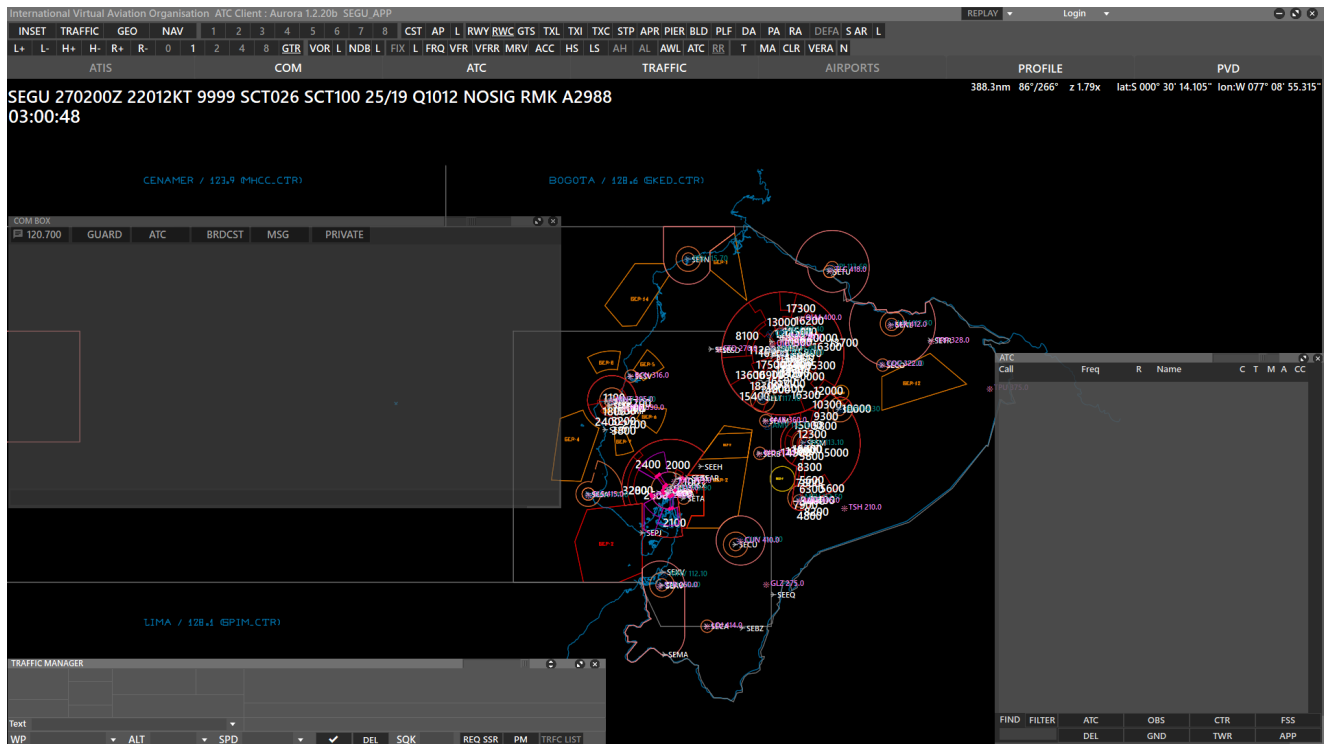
International Virtual Aviation Organisation ATC Client : Aurora 1.2.20b SEGU_APP

REPLAY Login

INSET TRAFFIC GEO NAV 1 2 3 4 5 6 7 8 CST AP L RWY RWC GTS TXL TXI TXC STP APR PIER BLD PLF DA PA RA DEFA S AR L

L+ L- H+ H- R+ R- 0 1 2 4 8 GTR VOR L NDB L FIX L FRQ VFR VFRR MRV ACC HS LS AH AL AWL ATC RR T MA CLR VERA N

ATIS COM ATC TRAFFIC AIRPORTS PROFILE PVD

SEGU 270200Z 22012KT 9999 SCT026 SCT100 25/19 Q1012 NOSIG RMK A2988
03:00:48

388.3nm 86°/266° z 1.79x lat:S 000° 30' 14.105" lon:W 077° 08' 55.315"

CENAMER / 123.9 (MHCC_CTR)

BOGOTA / 128.6 (SKED_CTR)

COM BOX

120.700 GUARD ATC BRDCST MSG PRIVATE

SETN
SEFU
SEKV
SEGO
SEFR
SEGS
SEEH
SETA
SEPJ
SECU
SEQU
SEEQ
SECA
SEBZ
SEMA
TSH 210.0
GLZ 375.0

17300
13000 16200
8100
15400
12000
10300 10000
9300
12300
8300
5600
6300
4800
2400 2000
3200
2100
1100
2400
1800

LIMA / 128.1 (SPIM_CTR)

ATC
Call Freq R Name C T M A CC

TRAFFIC MANAGER

Text
WP ALT SPD DEL SQK REQ SSR PM TRFC LIST

FIND FILTER ATC OBS CTR FSS
DEL GND TWR APP